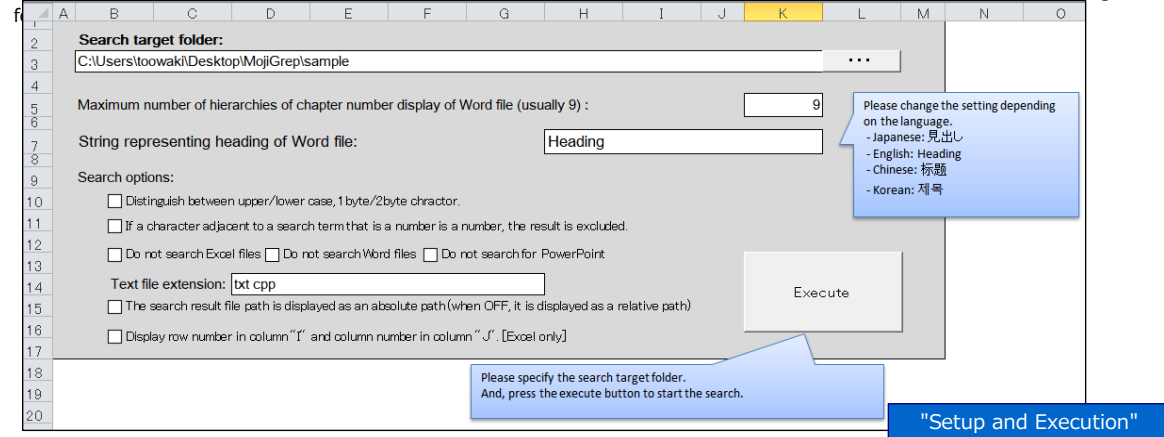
f

| | A | B | C | D | E | F | G | H | I | J | K | L | M | N | O |
|---|---|---|---|---|---|---|---|---|---|---|---|---|---|---|---|

2 Search target folder:

3 C:\Users\toowaki\Desktop\MojiGrep\sample ・・・

4

5 Maximum number of hierarchies of chapter number display of Word file (usually 9) : 9

6

7 String representing heading of Word file: Heading

8

9 Search options:

10 Distinguish between upper/lower case, 1byte/2byte chractor.

11 If a character adjacent to a search term that is a number is a number, the result is excluded.

12 Do not search Excel files Do not search Word files Do not search for PowerPoint

13

14 Text file extension: txt cpp

15 The search result file path is displayed as an absolute path (when OFF, it is displayed as a relative path)

16 Display row number in column "I" and column number in column "J". [Excel only]

17

18

19

20

Please change the setting depending on the language.
- Japanese: 見出し
- English: Heading
- Chinese: 标题
- Korean: 제목

Execute

Please specify the search target folder.
And, press the execute button to start the search.

"Setup and Execution"